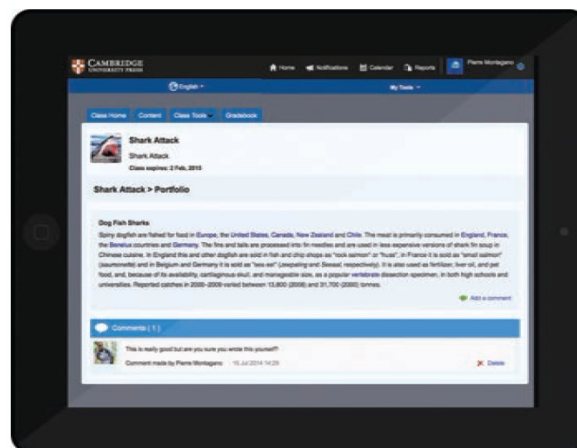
CAMBRIDGE
UNIVERSITY PRESS

Home Notifications Calendar Reports Pierre Montagano

English

My Tools

Class Home Content Class Tools Gradebook

Shark Attack
Shark Attack
Class expires: 2 Feb, 2015

Shark Attack > Portfolio

Dog Fish Sharks
Spiny dogfish are fished for food in Europe, the United States, Canada, New Zealand and Chile. The meat is primarily consumed in England, France, the Benelux countries and Germany. The fins and tails are processed into fin needles and are used in less expensive versions of shark fin soup in Chinese cuisine. In England this and other dogfish are sold in fish and chip shops as "rock salmon" or "huss"; in France it is sold as "small salmon" (saumonette) and in Belgium and Germany it is sold as "sea eel" (zeepaling and Seeaal, respectively). It is also used as fertilizer, liver oil, and pet food, and, because of its availability, cartilaginous skull, and manageable size, as a popular vertebrate dissection specimen, in both high schools and universities. Reported catches in 2000–2009 varied between 13,800 (2009) and 31,700 (2001) tonnes.

Add a comment

Comments ( 1 )

This is really good but are you sure you wrote this yourself?
Comment made by Pierre Montagano 15 Jul 2014 14:29

Delete